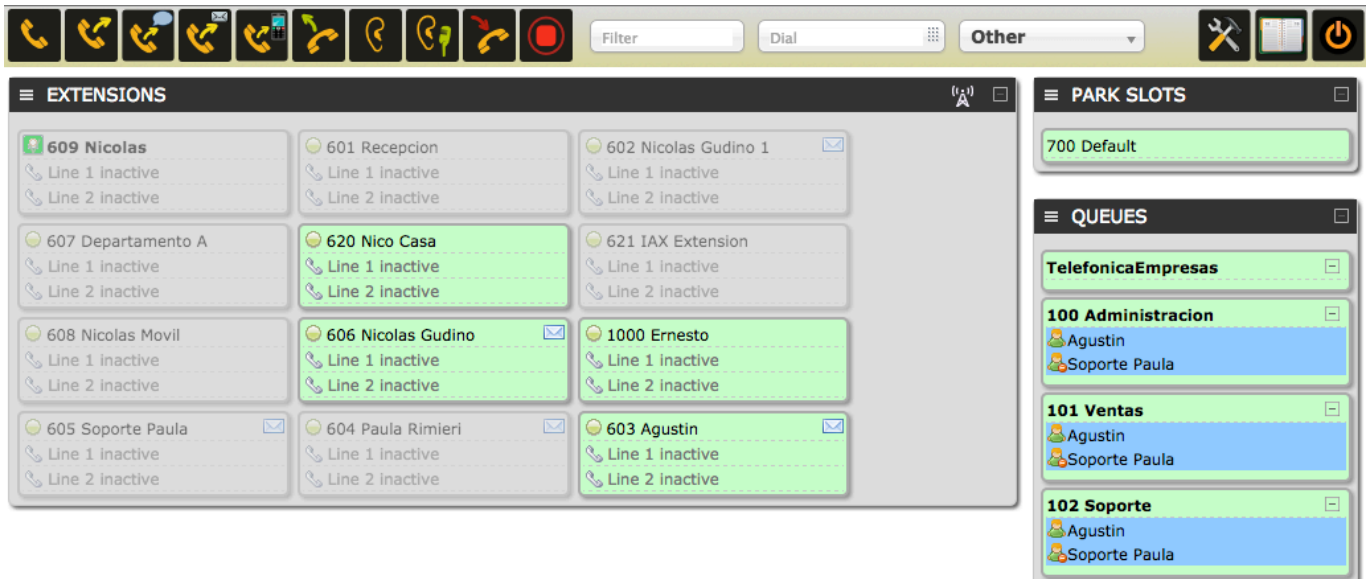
Filter
Dial
Other

EXTENSIONS

609 Nicolas
Line 1 inactive
Line 2 inactive

601 Recepcion
Line 1 inactive
Line 2 inactive

602 Nicolas Gudino 1
Line 1 inactive
Line 2 inactive

607 Departamento A
Line 1 inactive
Line 2 inactive

620 Nico Casa
Line 1 inactive
Line 2 inactive

621 IAX Extension
Line 1 inactive
Line 2 inactive

608 Nicolas Movil
Line 1 inactive
Line 2 inactive

606 Nicolas Gudino
Line 1 inactive
Line 2 inactive

1000 Ernesto
Line 1 inactive
Line 2 inactive

605 Soporte Paula
Line 1 inactive
Line 2 inactive

604 Paula Rimieri
Line 1 inactive
Line 2 inactive

603 Agustin
Line 1 inactive
Line 2 inactive

PARK SLOTS

700 Default

QUEUES

TelefonicaEmpresas

100 Administracion
Agustin
Soporte Paula

101 Ventas
Agustin
Soporte Paula

102 Soporte
Agustin
Soporte Paula